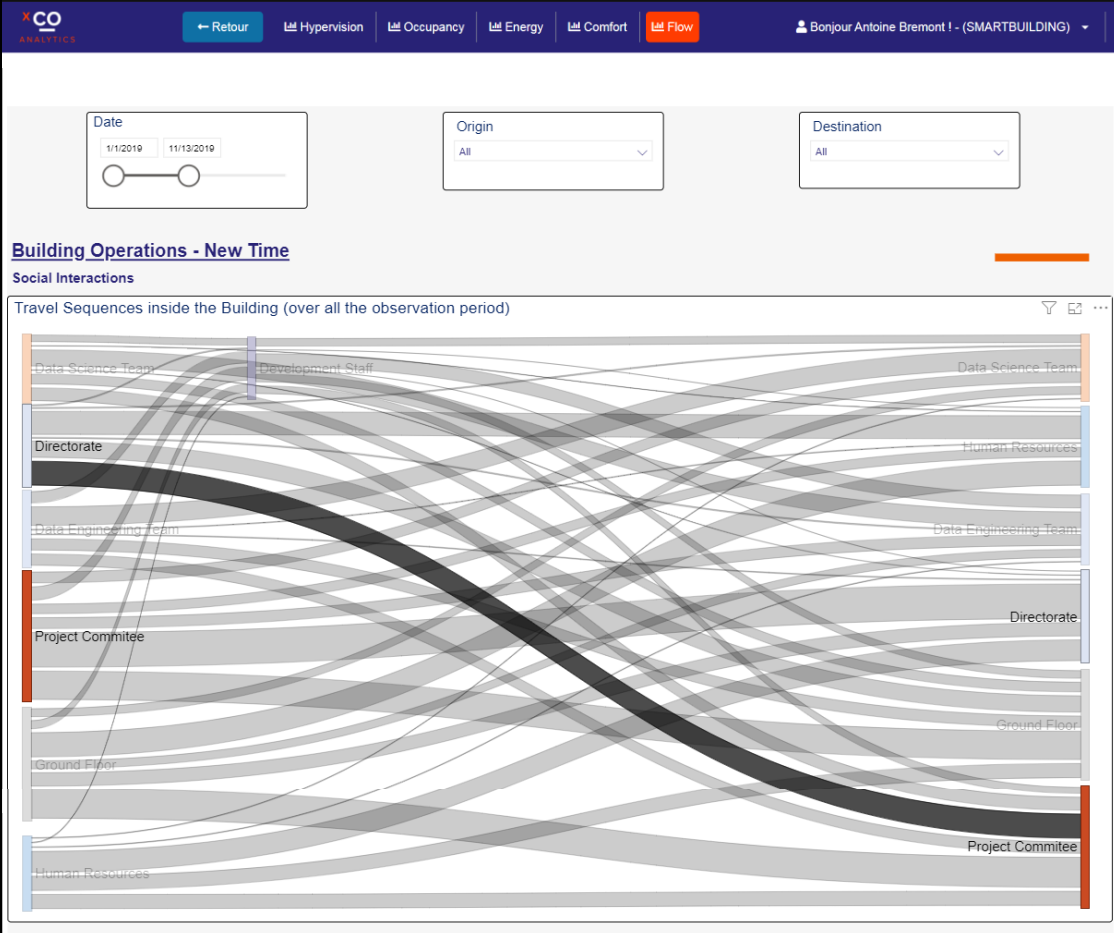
XCO ANALYTICS

← Retour | Hypervision | Occupancy | Energy | Comfort | Flow

Bonjour Antoine Bremont ! - (SMARTBUILDING)

Date
1/1/2019 11/13/2019

Origin
All

Destination
All

Building Operations - New Time

Social Interactions

Travel Sequences inside the Building (over all the observation period)

Data Science Team
Development Staff
Directorate
Data Engineering Team
Project Commitee
Ground Floor
Human Resources

Data Science Team
Human Resources
Data Engineering Team
Directorate
Ground Floor
Project Commitee